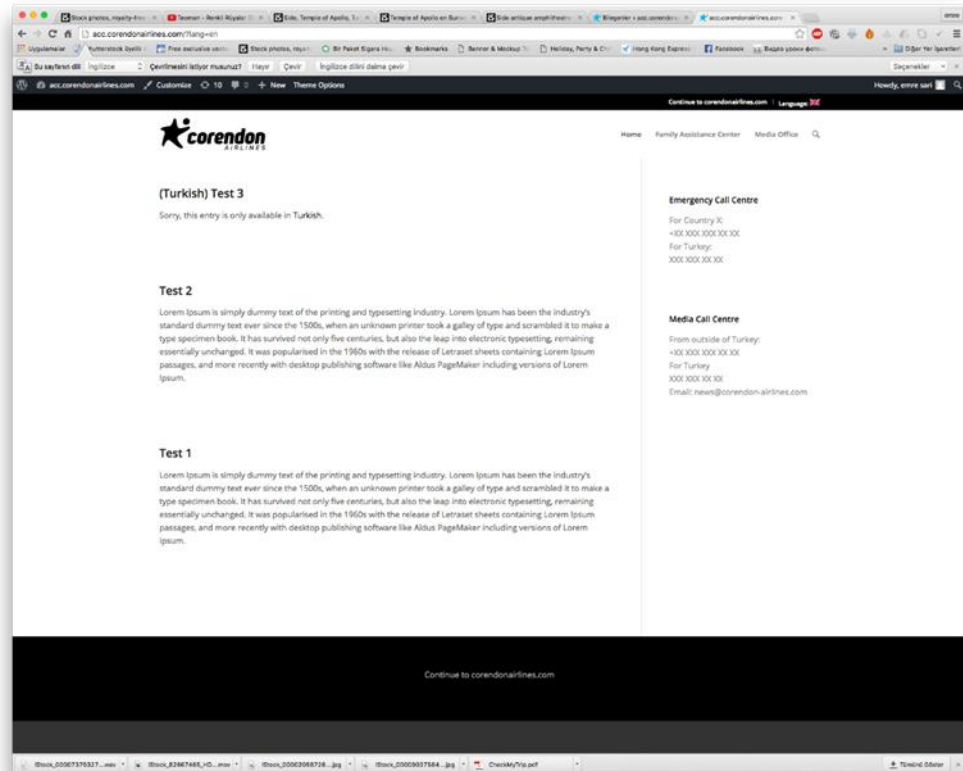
iStock photos, royalty-free | Teoman - Renkli Rüyalar | Side, Temple of Apollo, Tu | Temple of Apollo en Buron | Side antique amphitheatre | Blogposter ‹ acc.corendon | acc.corendonairlines.com

acc.corendonairlines.com/?lang=en

Uygulamalar | shutterstock özelli | Free exclusive vecto | iStock photos, royal | Bir Paket Sigara Ha | Bookmarks | Banner & Mockup | Holiday, Party & Ch | Hong Kong Express | Facebook | Baqua yoxox | Diğer Yer İşaretleri

Bu sayfanın dili İngilizce | Çevrilmesini istiyor musunuz? | Hayır | Çevir | İngilizce dilini daima çevir | Seçenekler

acc.corendonairlines.com | Customize | 10 | 0 | + New | Theme Options | Howdy, emre sari

Continue to corendonairlines.com | Language:

corendon AIRLINES

Home | Family Assistance Center | Media Office

(Turkish) Test 3

Sorry, this entry is only available in Turkish.

Test 2

Lorem Ipsum is simply dummy text of the printing and typesetting industry. Lorem Ipsum has been the industry's standard dummy text ever since the 1500s, when an unknown printer took a galley of type and scrambled it to make a type specimen book. It has survived not only five centuries, but also the leap into electronic typesetting, remaining essentially unchanged. It was popularised in the 1960s with the release of Letraset sheets containing Lorem Ipsum passages, and more recently with desktop publishing software like Aldus PageMaker including versions of Lorem Ipsum.

Test 1

Lorem Ipsum is simply dummy text of the printing and typesetting industry. Lorem Ipsum has been the industry's standard dummy text ever since the 1500s, when an unknown printer took a galley of type and scrambled it to make a type specimen book. It has survived not only five centuries, but also the leap into electronic typesetting, remaining essentially unchanged. It was popularised in the 1960s with the release of Letraset sheets containing Lorem Ipsum passages, and more recently with desktop publishing software like Aldus PageMaker including versions of Lorem Ipsum.

Emergency Call Centre

For Country X:
+XX XXX XXX XX XX
For Turkey:
XXX XXX XX XX

Media Call Centre

From outside of Turkey:
+XX XXX XXX XX XX
For Turkey
XXX XXX XX XX
Email: news@corendon-airlines.com

Continue to corendonairlines.com

iStock_00067376327....mov | iStock_82667465_HD....mov | iStock_00003068728....jpg | iStock_00009037564....jpg | CheckMyTrip.pdf | Tümünü Göster